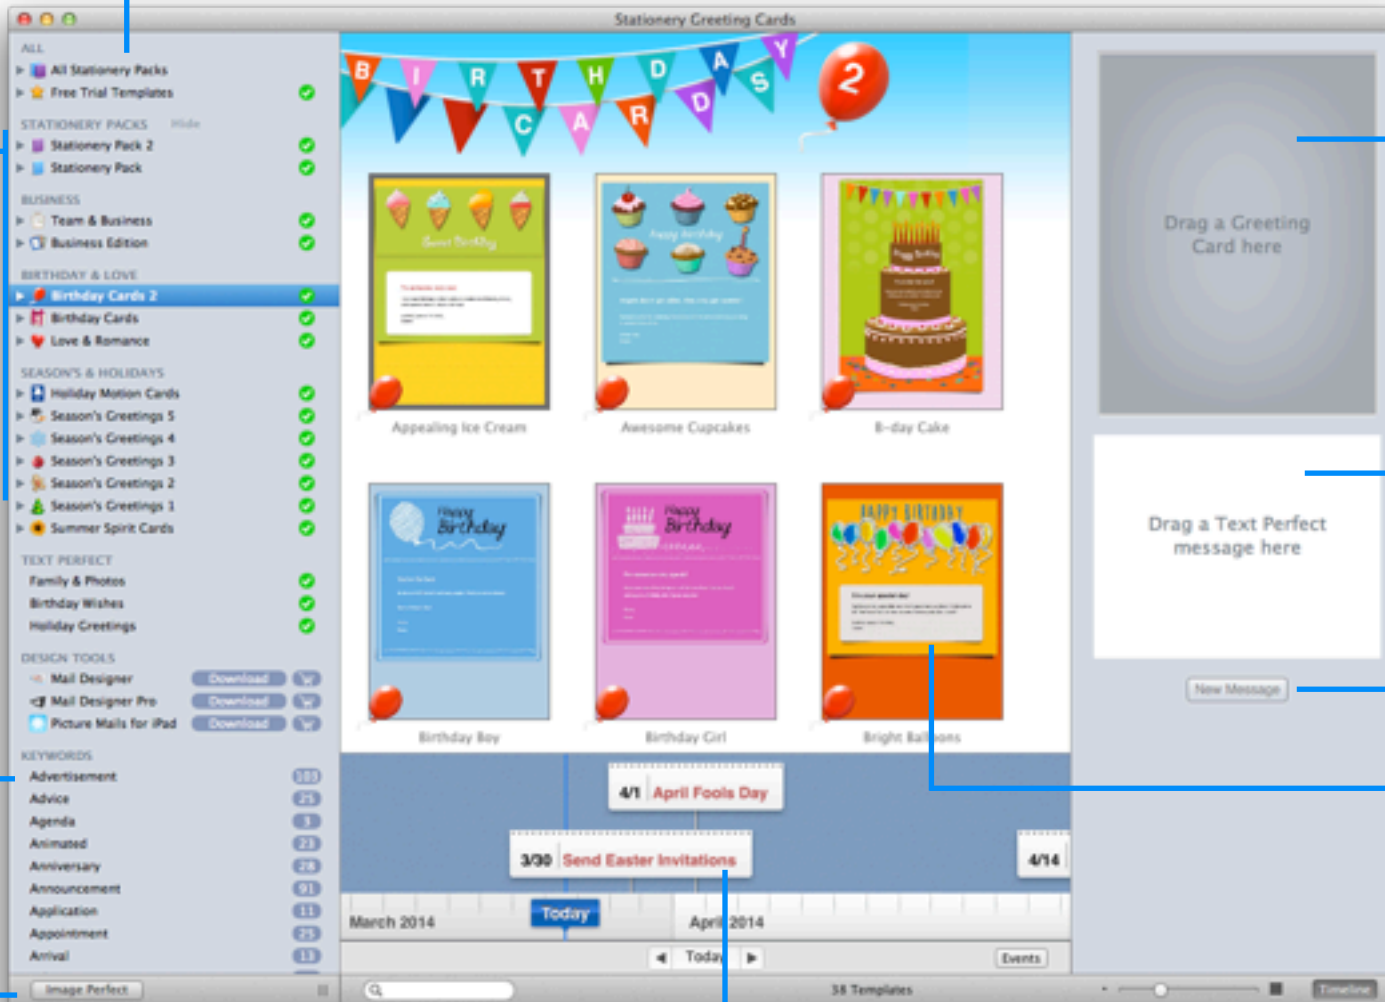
Stationery Greeting Cards

ALL
All Stationery Packs
Free Trial Templates

STATIONERY PACKS Hide
Stationery Pack 2
Stationery Pack

BUSINESS
Team & Business
Business Edition

BIRTHDAY & LOVE
Birthday Cards 2
Birthday Cards
Love & Romance

SEASON'S & HOLIDAYS
Holiday Motion Cards
Season's Greetings 5
Season's Greetings 4
Season's Greetings 3
Season's Greetings 2
Season's Greetings 1
Summer Spirit Cards

TEXT PERFECT
Family & Photos
Birthday Wishes
Holiday Greetings

DESIGN TOOLS
Mail Designer Download
Mail Designer Pro Download
Picture Mails for iPad Download

KEYWORDS
Advertisement 189
Advice 25
Agenda 3
Animated 23
Anniversary 28
Announcement 91
Application 11
Appointment 25
Arrival 13

Image Perfect

BIRTHDAY CARDS 2

Appealing Ice Cream
Awesome Cupcakes
B-day Cake
Birthday Boy
Birthday Girl
Bright Balloons

4/1 April Fools Day
3/30 Send Easter Invitations
4/14
March 2014
Today
April 2014
Today
Events

38 Templates
Timeline

Drag a Greeting Card here

Drag a Text Perfect message here

New Message